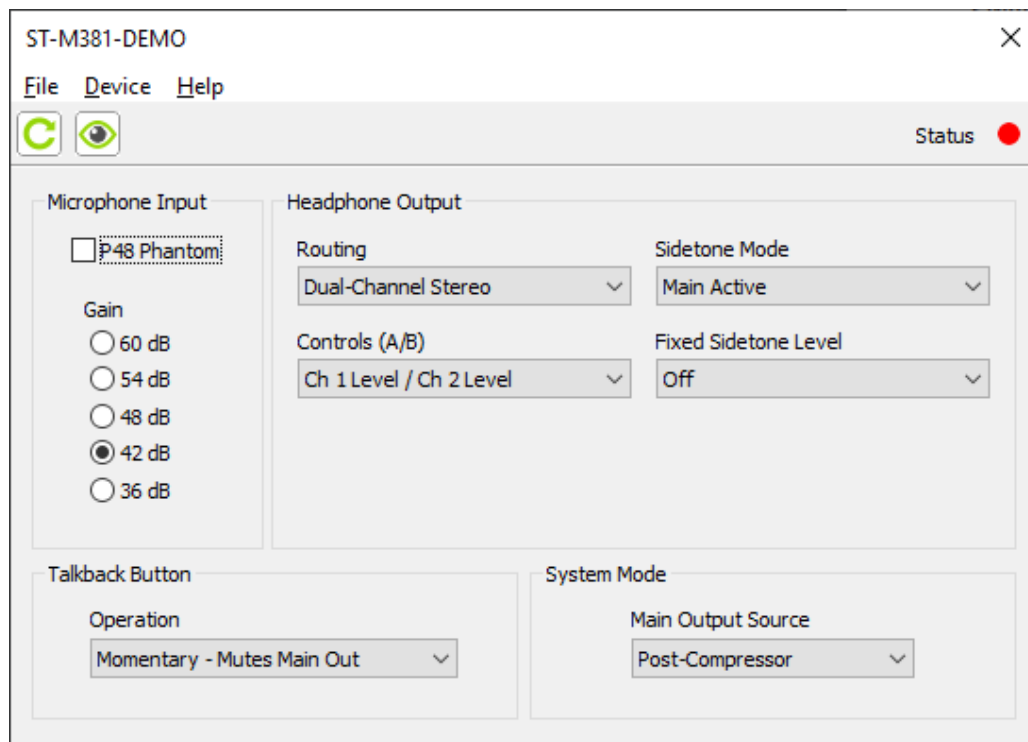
ST-M381-DEMO

File Device Help

Status

Microphone Input

P48 Phantom

Gain

60 dB

54 dB

48 dB

42 dB

36 dB

Headphone Output

Routing

Dual-Channel Stereo

Sidetone Mode

Main Active

Controls (A/B)

Ch 1 Level / Ch 2 Level

Fixed Sidetone Level

Off

Talkback Button

Operation

Momentary - Mutes Main Out

System Mode

Main Output Source

Post-Compressor